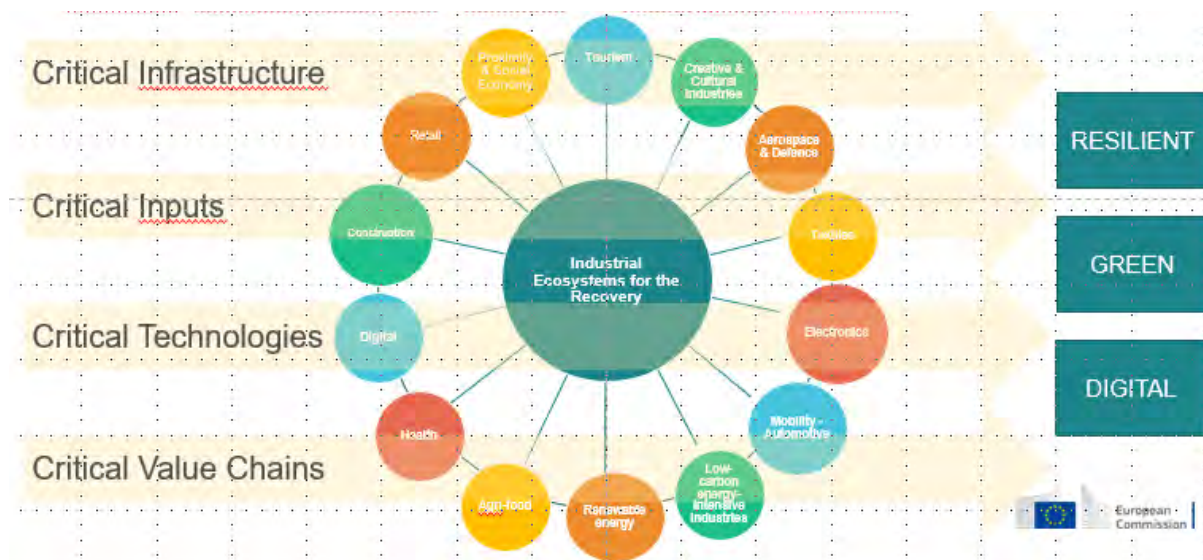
Critical Infrastructure

Critical Inputs

Critical Technologies

Critical Value Chains

Proximity & Social Economy

Tourism

Creative & Cultural Industries

Retail

Aerospace & Defence

Construction

Textiles

Industrial Ecosystems for the Recovery

Digital

Electronics

Health

Mobility - Automotive

Agri-food

Renewable energy

Low-carbon energy-intensive Industries

RESILIENT

GREEN

DIGITAL

European Commission